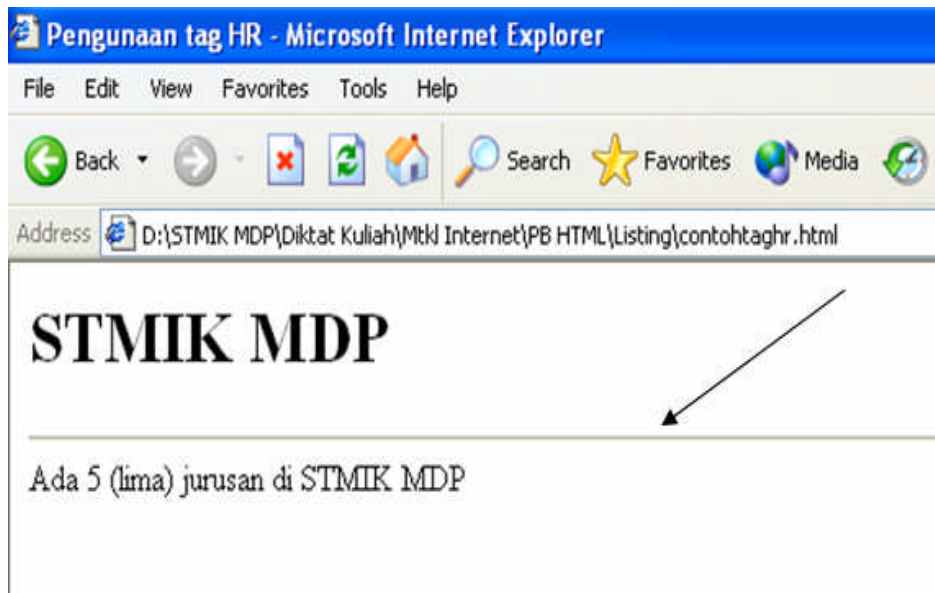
Pengunaan tag HR - Microsoft Internet Explorer

File Edit View Favorites Tools Help

Back Search Favorites Media

Address D:\STMIK MDP\Diktat Kuliah\Mtkl Internet\PB HTML\Listing\contohtaghr.html

STMIK MDP

Ada 5 (lima) jurusan di STMIK MDP